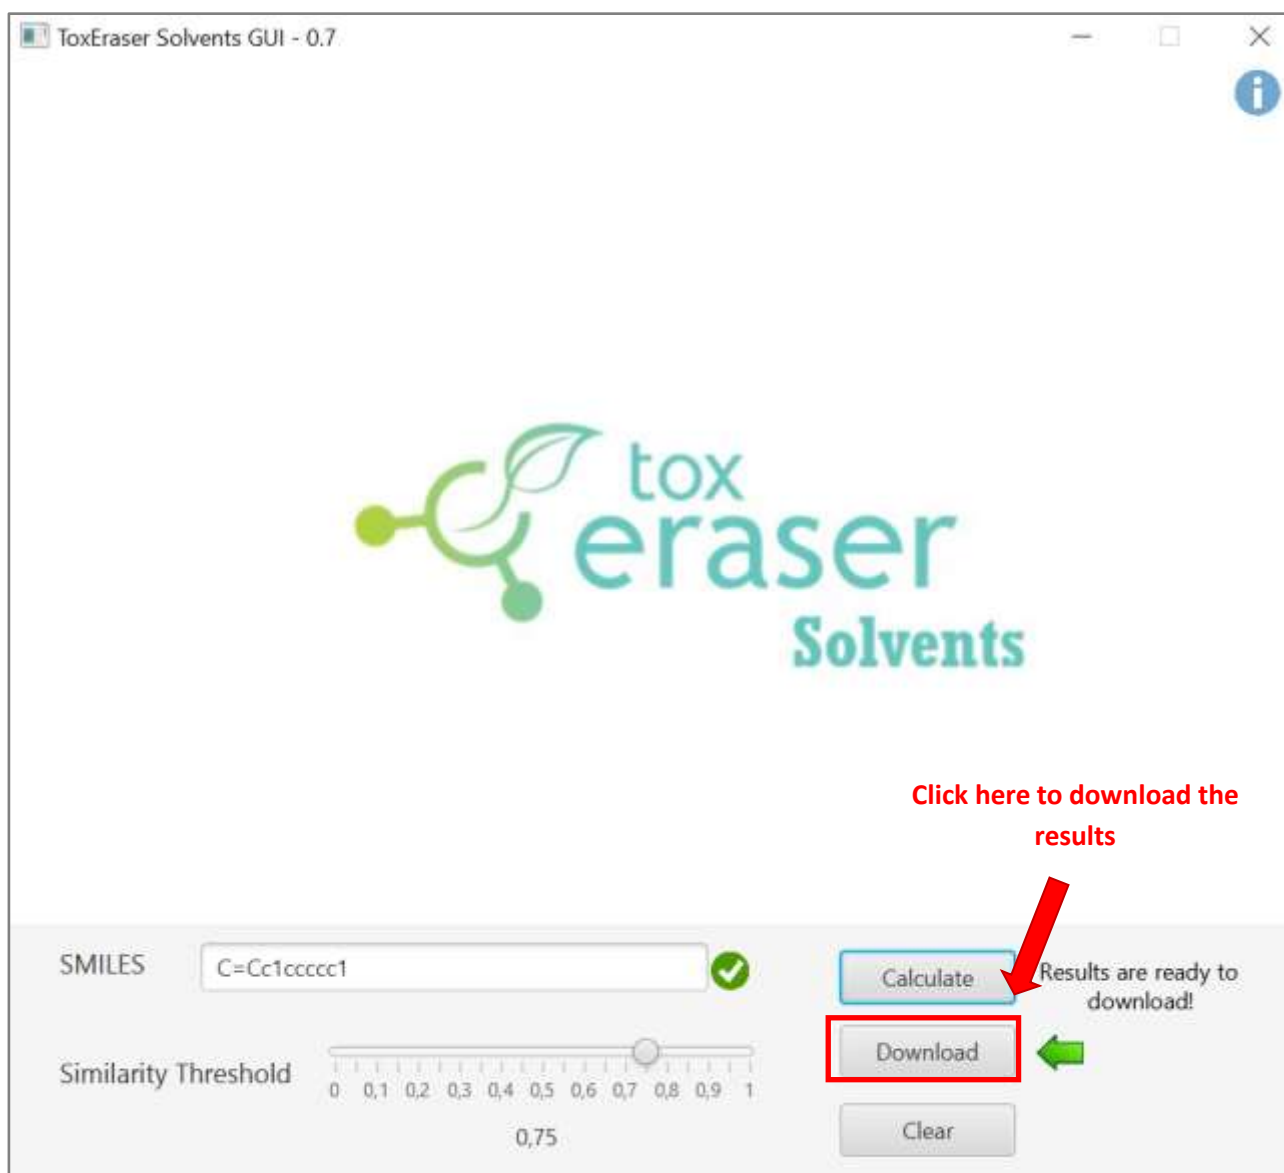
ToxEraser Solvents GUI - 0.7

tox eraser Solvents

Click here to download the results

SMILES C=Cc1ccccc1

Calculate

Results are ready to download!

Similarity Threshold

0 0,1 0,2 0,3 0,4 0,5 0,6 0,7 0,8 0,9 1

0,75

Download

Clear